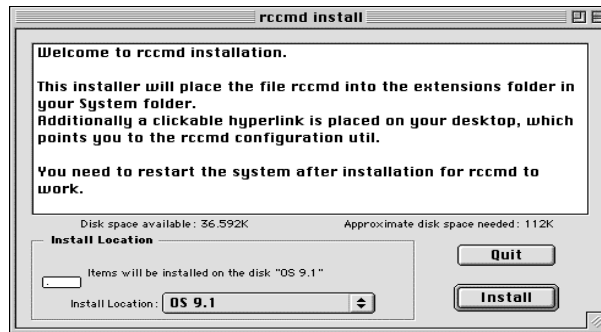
rccmd install

Welcome to rccmd installation.

This installer will place the file rccmd into the extensions folder in your System folder.
Additionally a clickable hyperlink is placed on your desktop, which points you to the rccmd configuration util.

You need to restart the system after installation for rccmd to work.

Disk space available: 36.592K

Approximate disk space needed: 112K

Install Location

Items will be installed on the disk "OS 9.1"

Install Location: OS 9.1

Quit

Install